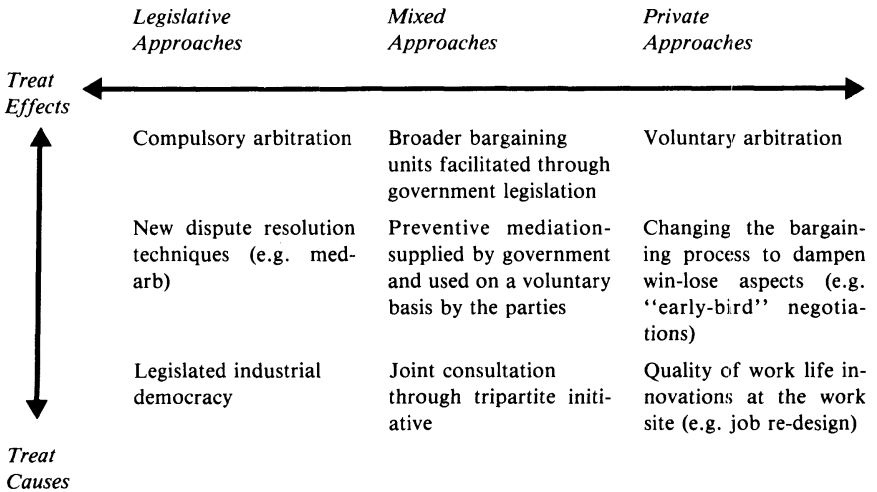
| | *Legislative Approaches* | *Mixed Approaches* | *Private Approaches* |
|---|---|---|---|
| *Treat Effects* | | | |
| | Compulsory arbitration | Broader bargaining units facilitated through government legislation | Voluntary arbitration |
| | New dispute resolution techniques (e.g. med-arb) | Preventive mediation-supplied by government and used on a voluntary basis by the parties | Changing the bargaining process to dampen win-lose aspects (e.g. "early-bird" negotiations) |
| | Legislated industrial democracy | Joint consultation through tripartite initiative | Quality of work life innovations at the work site (e.g. job re-design) |
| *Treat Causes* | | | |